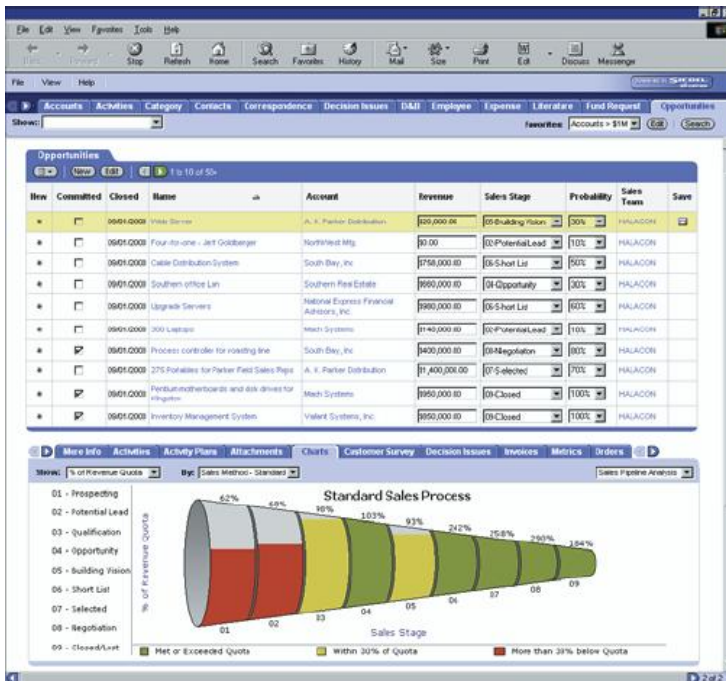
File Edit View Favorites Tools Help

Back Forward Stop Refresh Home Search Favorites History Mail Size Print Edit Discuss Messenger

File View Help

Accounts Activities Category Contacts Correspondence Decision Issues D&B Employee Expense Literature Fund Request Opportunities

Show:

Favorites: Accounts > $1M Edit Search

Opportunities

New Edit 1 to 10 of 50+

| New | Committed | Closed | Name | Account | Revenue | Sales Stage | Probability | Sales Team | Save |
|---|---|---|---|---|---|---|---|---|---|
| * | ☐ | 09/01/2000 | Web Server | A. K. Parker Distribution | $20,000.00 | 05-Building Vision | 30% | HALACON | |
| * | ☐ | 09/01/2000 | Four-for-one - Jeff Goldberger | NorthWest Mfg. | $0.00 | 02-Potential Lead | 10% | HALACON | |
| * | ☐ | 09/01/2000 | Cable Distribution System | South Bay, Inc | $758,000.00 | 06-Short List | 50% | HALACON | |
| * | ☐ | 09/01/2000 | Southern office Lan | Southern Real Estate | $660,000.00 | 04-Opportunity | 30% | HALACON | |
| * | ☐ | 09/01/2000 | Upgrade Servers | National Express Financial Advisors, Inc | $980,000.00 | 06-Short List | 60% | HALACON | |
| * | ☐ | 09/01/2000 | 300 Laptops | Mach Systems | $140,000.00 | 02-Potential Lead | 10% | HALACON | |
| * | ☑ | 09/01/2000 | Process controller for roasting line | South Bay, Inc | $400,000.00 | 08-Negotiation | 80% | HALACON | |
| * | ☐ | 09/01/2000 | 275 Portables for Parker Field Sales Reps | A. K. Parker Distribution | $1,400,000.00 | 07-Selected | 70% | HALACON | |
| * | ☑ | 09/01/2000 | Pentium motherboards and disk drives for Kingston | Mach Systems | $950,000.00 | 09-Closed | 100% | HALACON | |
| * | ☑ | 09/01/2000 | Inventory Management System | Valiant Systems, Inc | $950,000.00 | 09-Closed | 100% | HALACON | |

More Info Activities Activity Plans Attachments Charts Customer Survey Decision Issues Invoices Metrics Orders

Show: % of Revenue Quota By: Sales Method - Standard Sales Pipeline Analysis

01 - Prospecting
02 - Potential Lead
03 - Qualification
04 - Opportunity
05 - Building Vision
06 - Short List
07 - Selected
08 - Negotiation
09 - Closed/Lost

Standard Sales Process

62% 69% 98% 103% 93% 242% 258% 290% 184%

% of Revenue Quota

01 02 03 04 05 06 07 08 09

Sales Stage

Met or Exceeded Quota Within 30% of Quota More than 30% below Quota

2 of 2